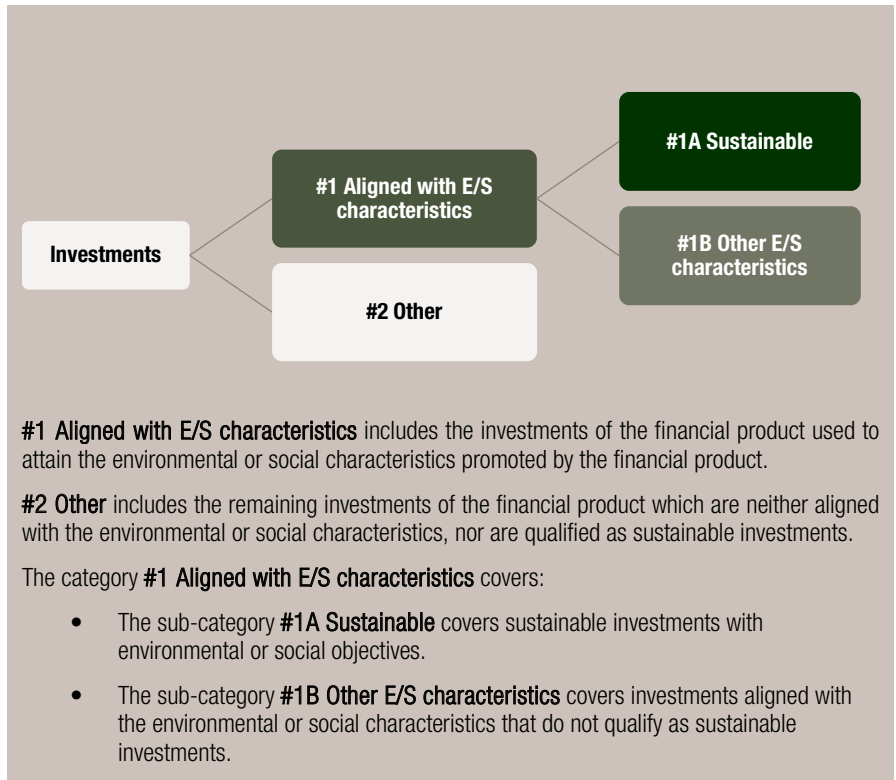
Investments

#1 Aligned with E/S characteristics

#2 Other

#1A Sustainable

#1B Other E/S characteristics

**#1 Aligned with E/S characteristics** includes the investments of the financial product used to attain the environmental or social characteristics promoted by the financial product.

**#2 Other** includes the remaining investments of the financial product which are neither aligned with the environmental or social characteristics, nor are qualified as sustainable investments.

The category **#1 Aligned with E/S characteristics** covers:

- The sub-category **#1A Sustainable** covers sustainable investments with environmental or social objectives.
- The sub-category **#1B Other E/S characteristics** covers investments aligned with the environmental or social characteristics that do not qualify as sustainable investments.